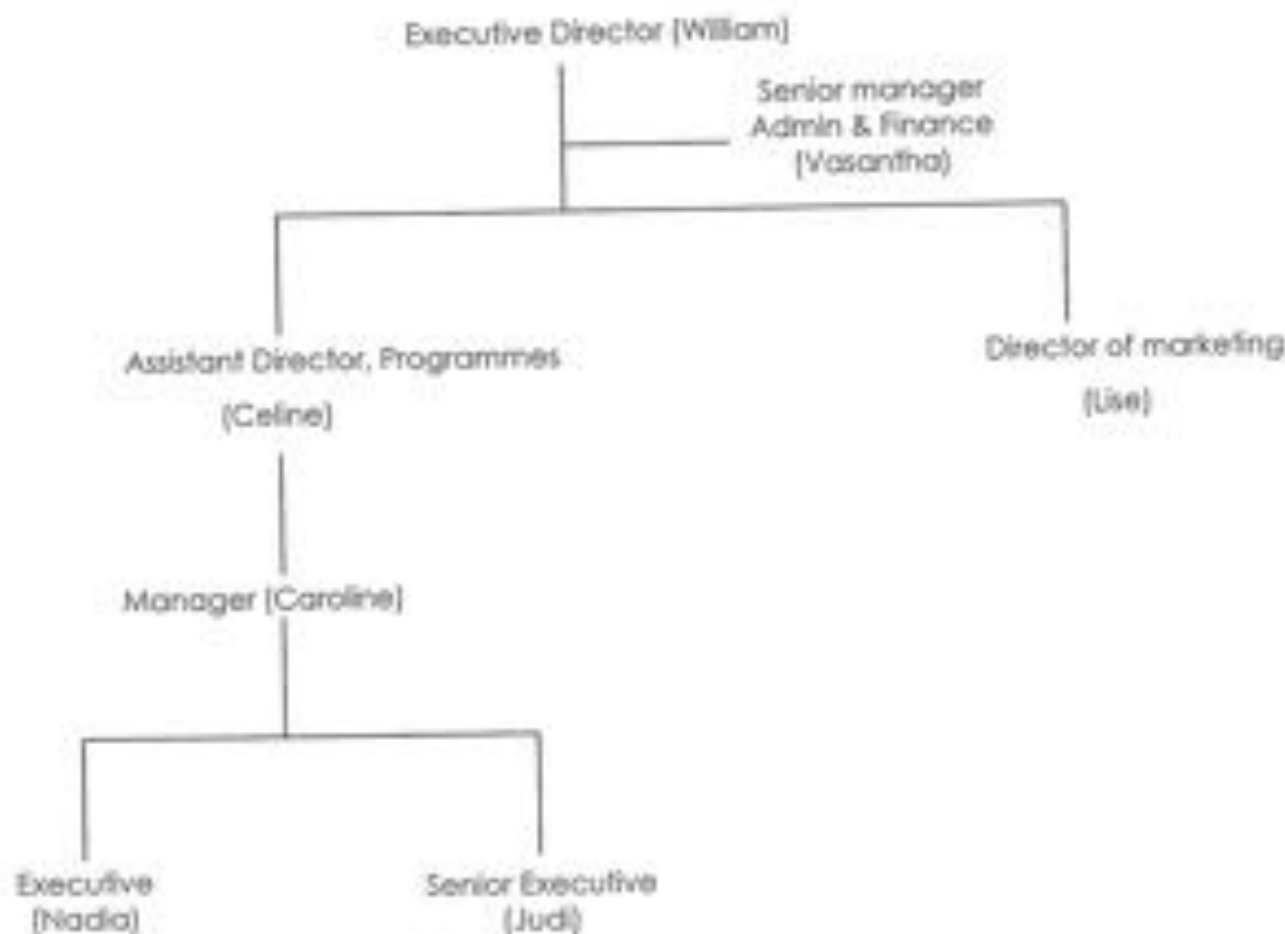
Executive Director (William)

Senior manager
Admin & Finance
(Vasantha)

Assistant Director, Programmes
(Celine)

Director of marketing
(Lise)

Manager (Caroline)

Executive
(Nadia)

Senior Executive
(Judi)